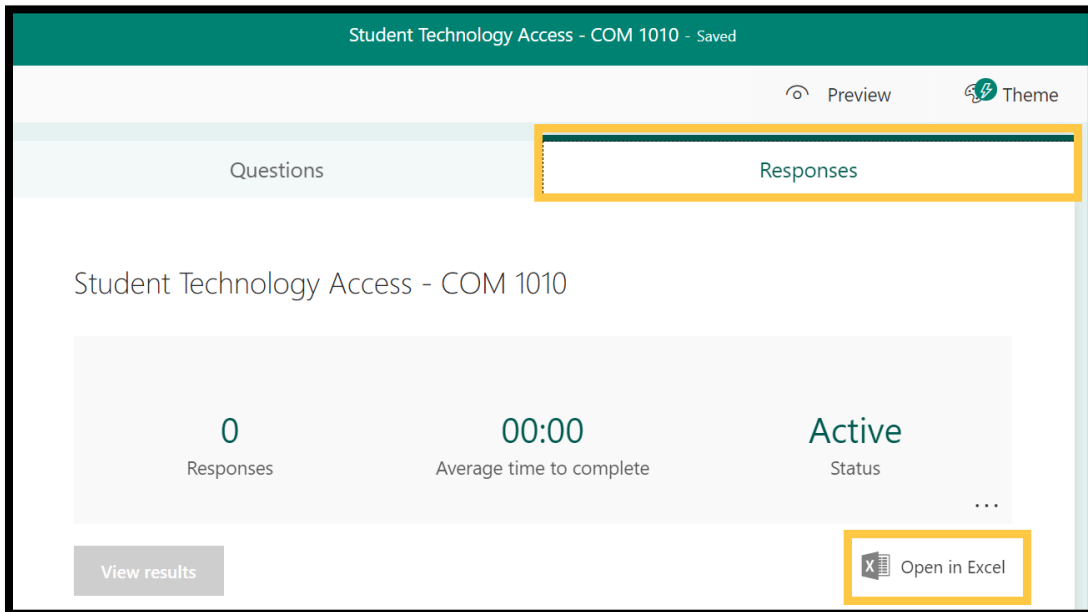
Student Technology Access - COM 1010 - Saved

Preview

Theme

Questions

Responses

Student Technology Access - COM 1010

0
Responses

00:00
Average time to complete

Active
Status

...

View results

Open in Excel